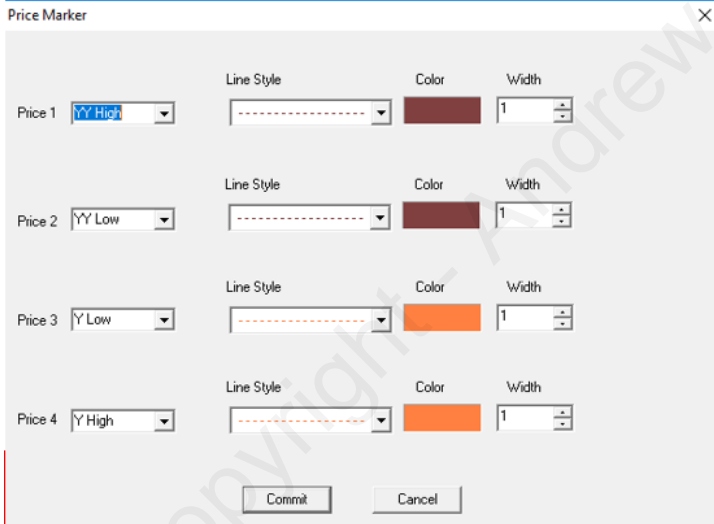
Price Marker

Line Style Color Width

Price 1 YY High 1

Line Style Color Width

Price 2 YY Low 1

Line Style Color Width

Price 3 Y Low 1

Line Style Color Width

Price 4 Y High 1

Commit Cancel

Copyright - Andrew